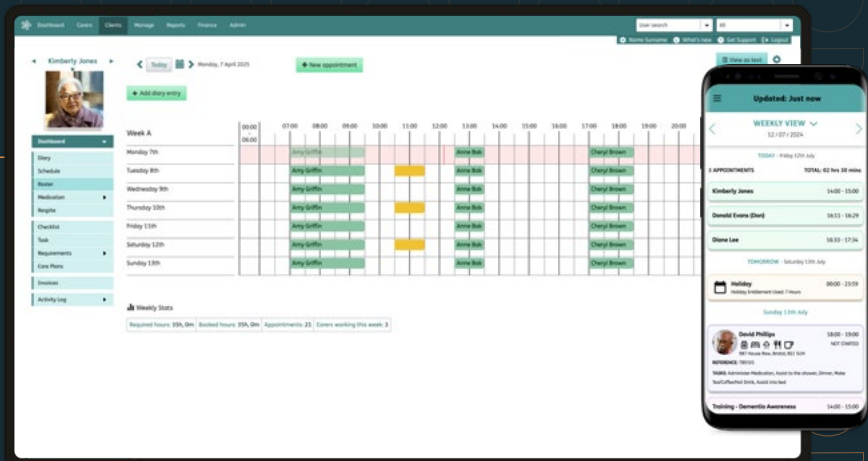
Dashboard Carers Clients Manage Reports Finance Admin

User search All

Name Surname What's new Get Support Logout

Kimberly Jones

Dashboard
Diary
Schedule
Roster
Medication
Respite
Checklist
Task
Requirements
Care Plans
Invoices
Activity Log

Today Monday, 7 April 2025

+ New appointment

+ Add diary entry

View as text

| Week A | 00:00 06:00 | 07:00 | 08:00 | 09:00 | 10:00 | 11:00 | 12:00 | 13:00 | 14:00 | 15:00 | 16:00 | 17:00 | 18:00 | 19:00 | 20:00 |
|---|---|---|---|---|---|---|---|---|---|---|---|---|---|---|---|
| Monday 7th | | Amy Griffin | | | | | | Anne Bok | | | | Cheryl Brown | | | |
| Tuesday 8th | | Amy Griffin | | | | | | Anne Bok | | | | Cheryl Brown | | | |
| Wednesday 9th | | Amy Griffin | | | | | | Anne Bok | | | | Cheryl Brown | | | |
| Thursday 10th | | Amy Griffin | | | | | | Anne Bok | | | | Cheryl Brown | | | |
| Friday 11th | | Amy Griffin | | | | | | Anne Bok | | | | Cheryl Brown | | | |
| Saturday 12th | | Amy Griffin | | | | | | Anne Bok | | | | Cheryl Brown | | | |
| Sunday 13th | | Amy Griffin | | | | | | Anne Bok | | | | Cheryl Brown | | | |

Weekly Stats

Required hours: 35h, 0m | Booked hours: 35h, 0m | Appointments: 21 | Carers working this week: 3

Updated: Just now

WEEKLY VIEW
12 / 07 / 2024

TODAY - Friday 12th July

3 APPOINTMENTS TOTAL: 02 hrs 30 mins

Kimberly Jones 14:00 - 15:00

Donald Evans (Don) 16:11 - 16:29

Dione Lee 16:33 - 17:34

TOMORROW - Saturday 13th July

Holiday 00:00 - 23:59
Holiday Entitlement Used: 7 Hours

Sunday 13th July

David Phillips 18:00 - 19:00
NOT STARTED
987 House Row, Bristol, BS1 5XH
REFERENCE: TBS103
TASKS: Administer Medication, Assist to the shower, Dinner, Make Tea/Coffee/Hot Drink, Assist into bed

Training - Dementia Awareness